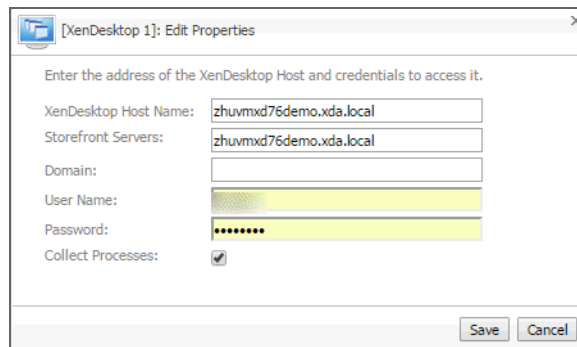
[XenDesktop 1]: Edit Properties

Enter the address of the XenDesktop Host and credentials to access it.

XenDesktop Host Name: zhuvmxd76demo.xda.local

Storefront Servers: zhuvmxd76demo.xda.local

Domain:

User Name: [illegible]

Password: ••••••••

Collect Processes:

Save Cancel